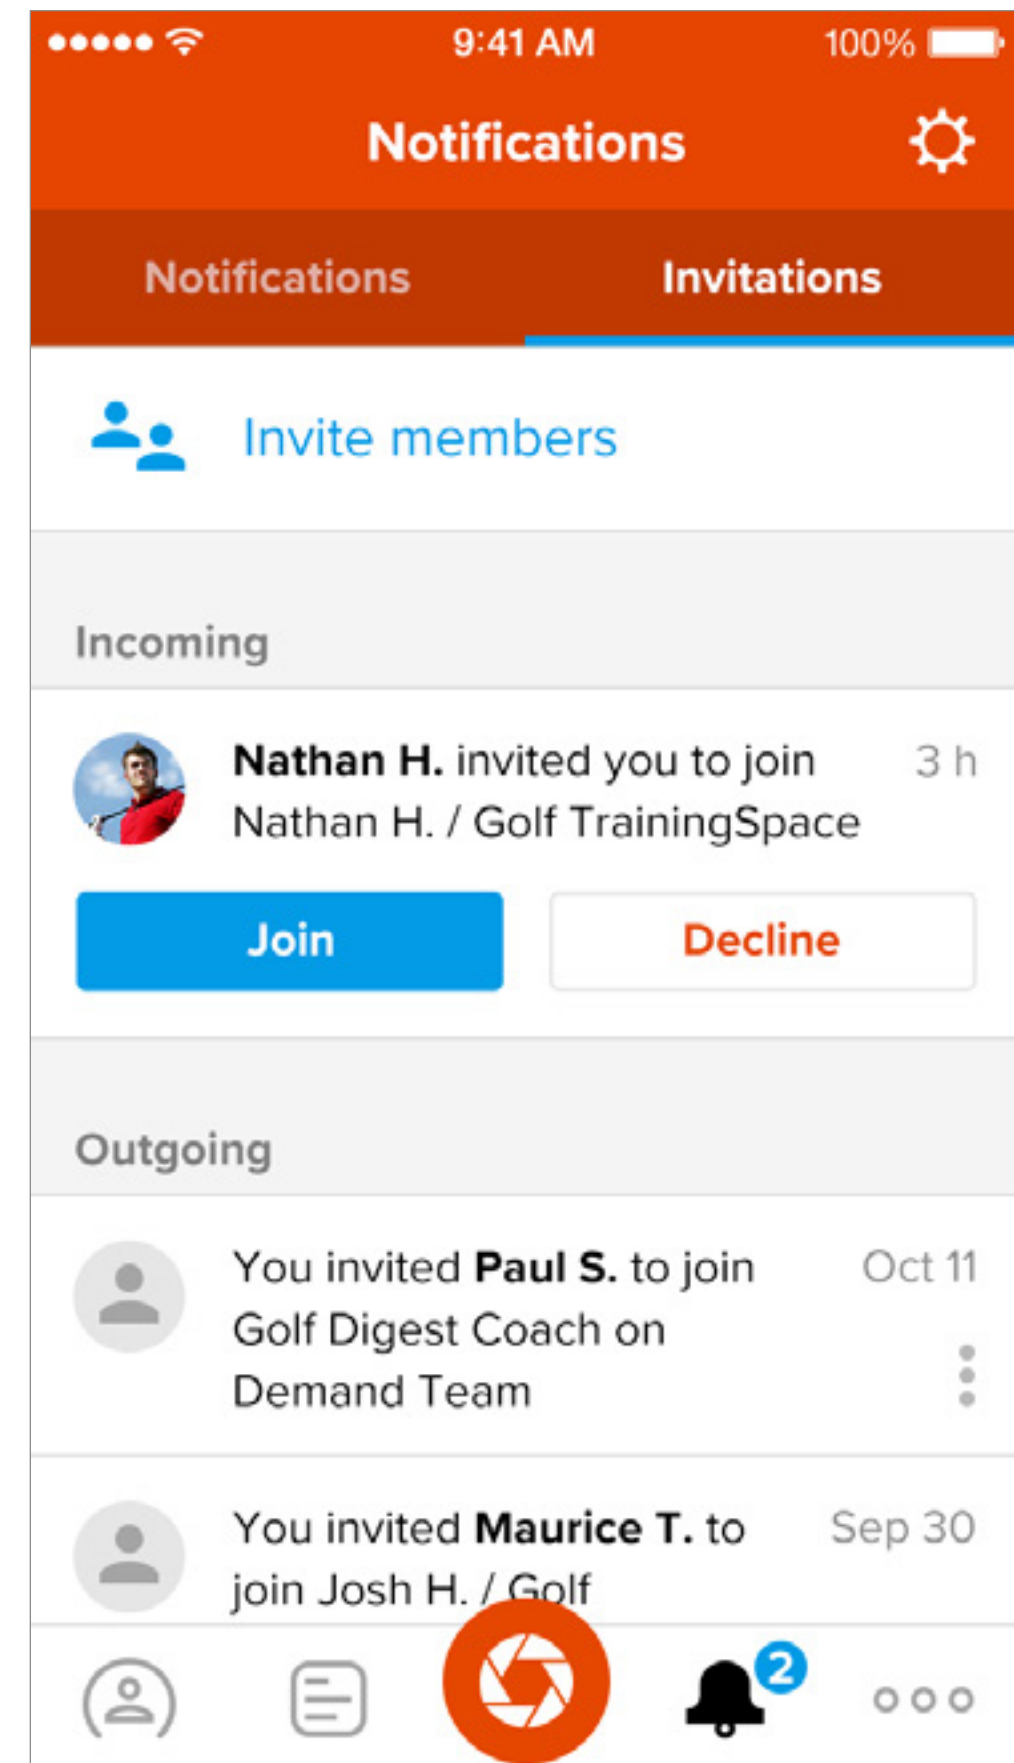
9:41 AM
100%

Notifications

Notifications
Invitations

Invite members

Incoming

Nathan H. invited you to join Nathan H. / Golf TrainingSpace
3 h

Join
Decline

Outgoing

You invited Paul S. to join Golf Digest Coach on Demand Team
Oct 11

You invited Maurice T. to join Josh H. / Golf
Sep 30

2